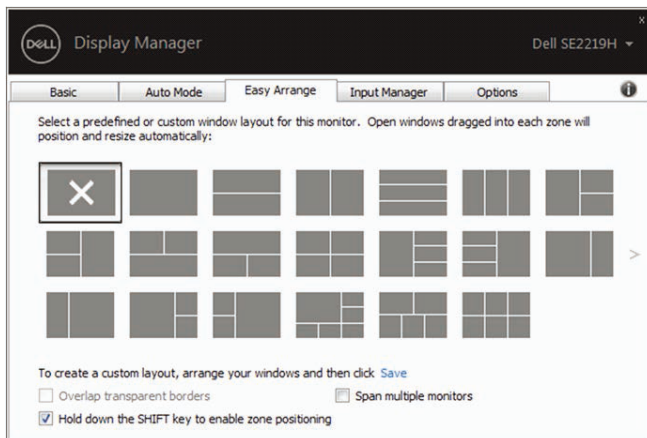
DELL Display Manager

Dell SE2219H

Basic | Auto Mode | Easy Arrange | Input Manager | Options

Select a predefined or custom window layout for this monitor. Open windows dragged into each zone will position and resize automatically:

To create a custom layout, arrange your windows and then click Save

Overlap transparent borders

Span multiple monitors

Hold down the SHIFT key to enable zone positioning